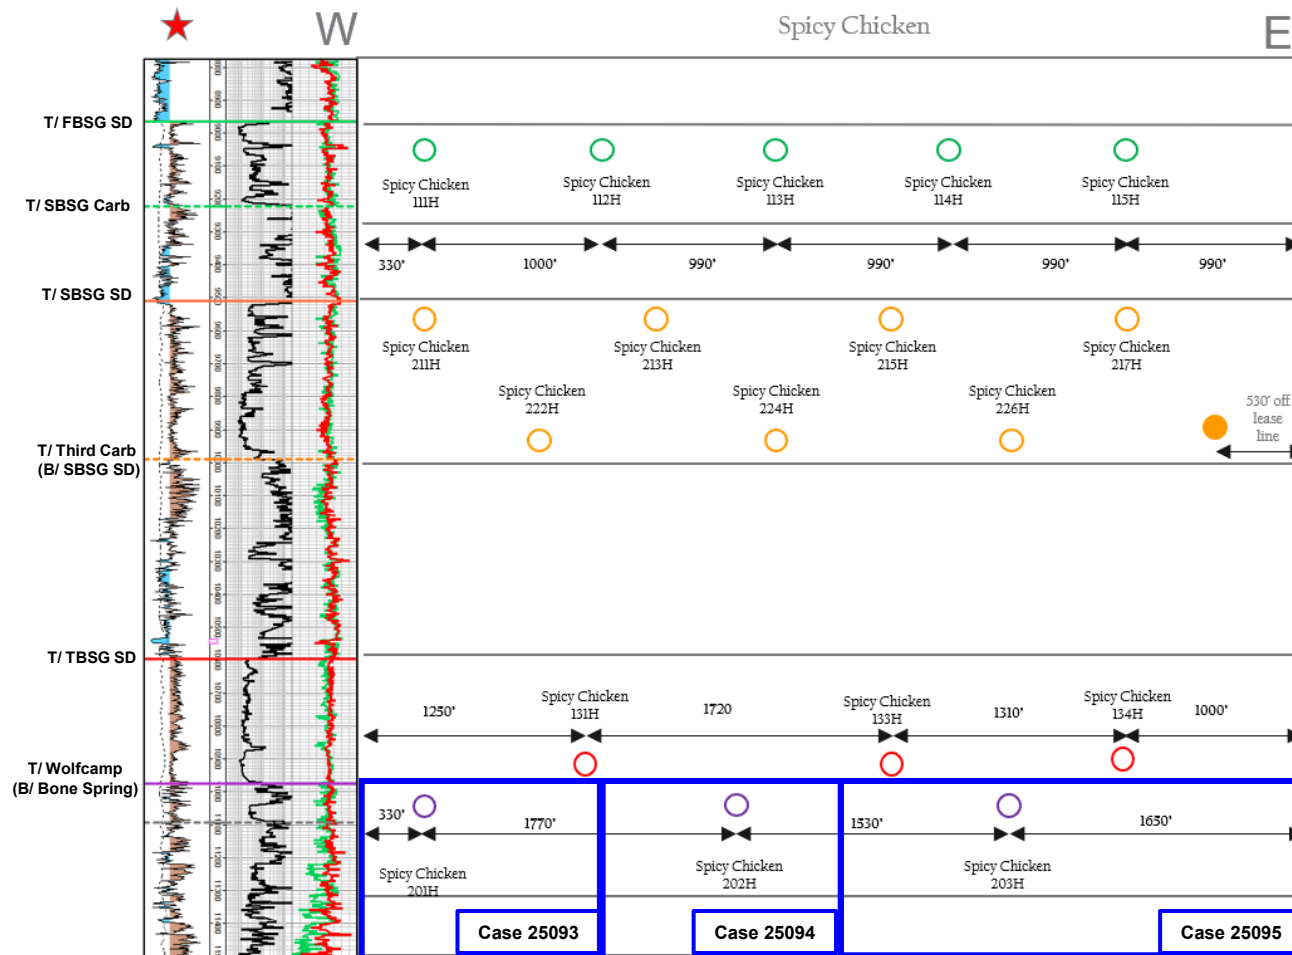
W

Spicy Chicken

E

T/ FBSG SD

T/ SBSG Carb

T/ SBSG SD

T/ Third Carb (B/ SBSG SD)

T/ TBSG SD

T/ Wolfcamp (B/ Bone Spring)

Spicy Chicken 111H

Spicy Chicken 112H

Spicy Chicken 113H

Spicy Chicken 114H

Spicy Chicken 115H

330'

1000'

990'

990'

990'

990'

Spicy Chicken 211H

Spicy Chicken 213H

Spicy Chicken 215H

Spicy Chicken 217H

Spicy Chicken 222H

Spicy Chicken 224H

Spicy Chicken 226H

530' off lease line

1250'

Spicy Chicken 131H

1720

Spicy Chicken 133H

1310'

Spicy Chicken 134H

1000'

330'

1770'

1530'

1650'

Spicy Chicken 201H

Spicy Chicken 202H

Spicy Chicken 203H

Case 25093

Case 25094

Case 25095